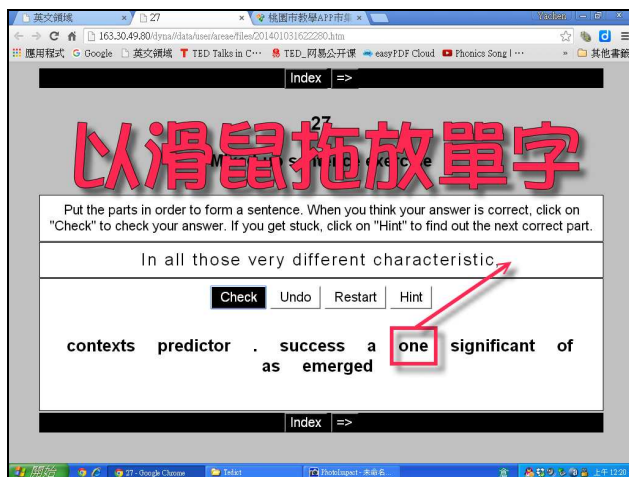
英文領域 × 27 × 桃園市教學APP市集 × Yachen

163.30.49.80/dyna//data/users/areae/files/201401031622280.htm

應用程式 Google 英文領域 TED Talks in C··· TED_网易公开课 easyPDF Cloud Phonics Song | ··· » 其他書籤

Index =>

27

以滑鼠拖放單字

M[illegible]s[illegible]e

Put the parts in order to form a sentence. When you think your answer is correct, click on "Check" to check your answer. If you get stuck, click on "Hint" to find out the next correct part.

In all those very different characteristic,

Check Undo Restart Hint

contexts predictor . success a one significant of as emerged

Index =>

開始 27 - Google Chrome Tedict PhotoImpact - 未命名 上午 12:20